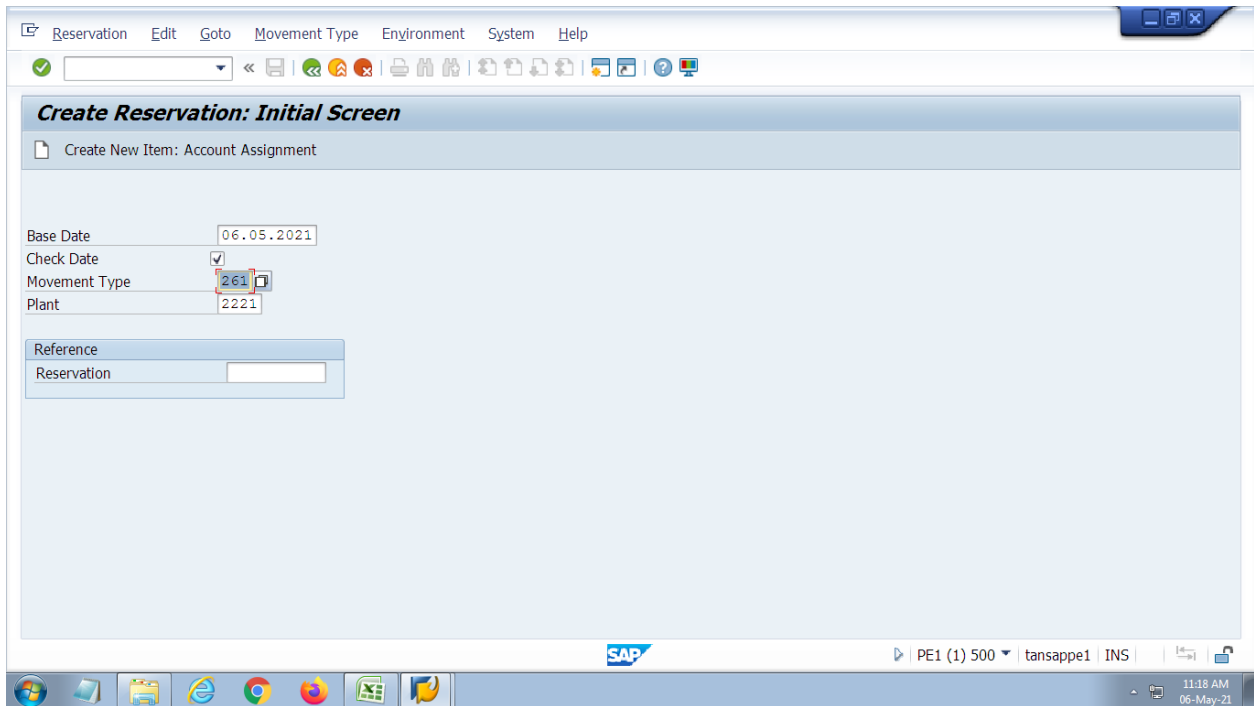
Reservation Edit Goto Movement Type Environment System Help

Create Reservation: Initial Screen

Create New Item: Account Assignment

Base Date 06.05.2021
Check Date ✓
Movement Type 261
Plant 2221

Reference
Reservation

SAP

PE1 (1) 500 | tansappe1 | INS

11:18 AM
06-May-21